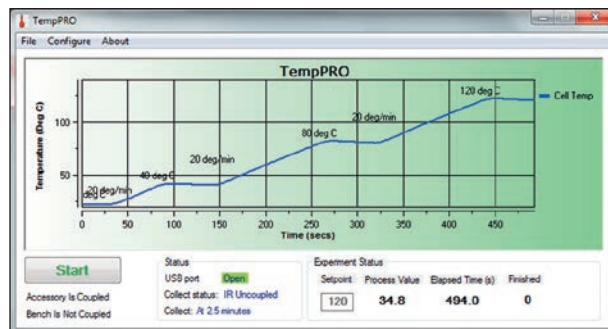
TempPRO

File Configure About

TempPRO

Temperature (Deg C)

100

50

0 50 100 150 200 250 300 350 400 450

Time (secs)

deg C

20 deg/min

40 deg C

20 deg/min

80 deg C

20 deg/min

120 deg C

Cell Temp

Start

Accessory Is Coupled

Bench Is Not Coupled

Status

USB port Open

Collect status: IR Uncoupled

Collect: At 2.5 minutes

Experiment Status

| Setpoint | Process Value | Elapsed Time (s) | Finished |
|---|---|---|---|
| 120 | 34.8 | 494.0 | 0 |